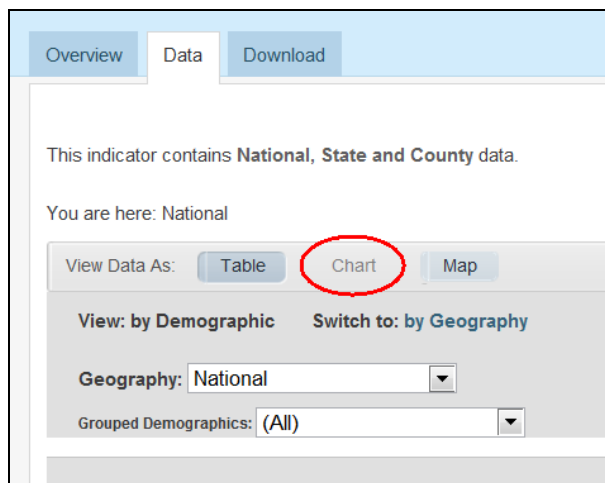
Overview Data Download

This indicator contains **National, State and County** data.

You are here: National

View Data As: Table Chart Map

View: by Demographic Switch to: by Geography

Geography: National

Grouped Demographics: (All)